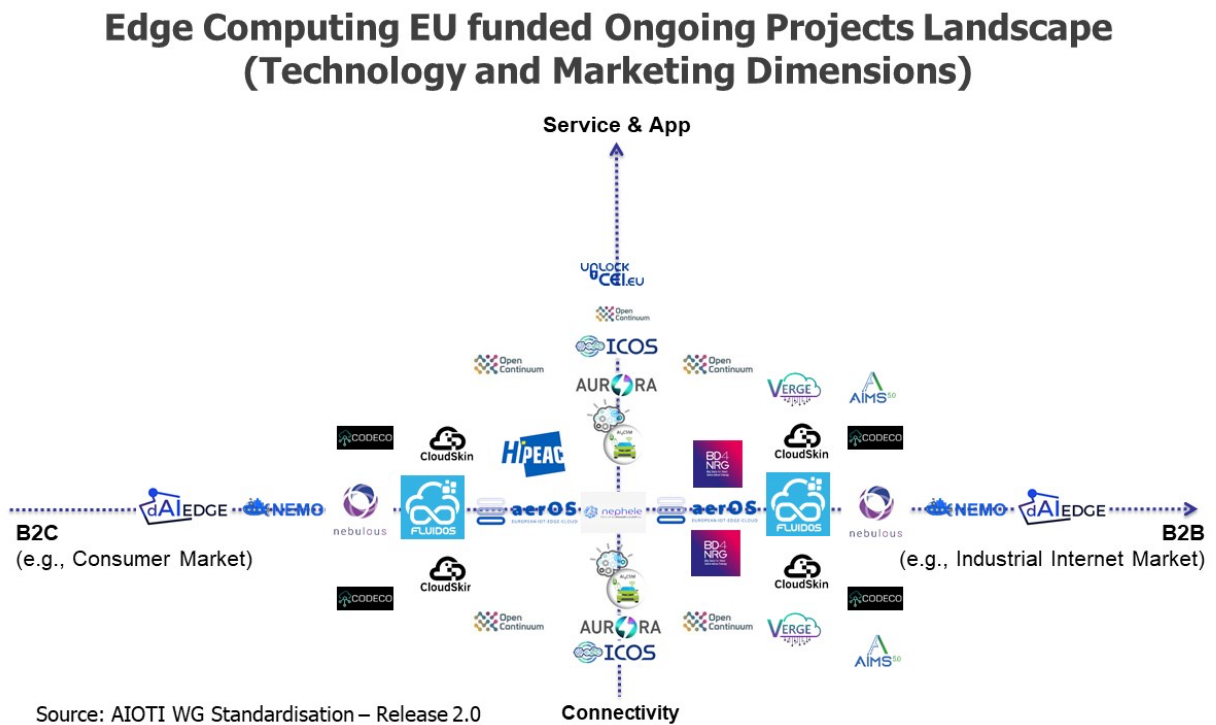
Edge Computing EU funded Ongoing Projects Landscape (Technology and Marketing Dimensions)

Service & App

UNLOCK CEI.EU

Open Continuum

ICOS

Open Continuum

Open Continuum

AURORA

VERGE

AIMS5.0

CODECO

CloudSkin

HiPEAC

BD4NRG

CloudSkin

CODECO

dAIEDGE

NEMO

nebulous

FLUIDOS

aerOS EUROPEAN IOT-EDGE-CLOUD

nephele

aerOS EUROPEAN IOT-EDGE-CLOUD

FLUIDOS

nebulous

NEMO

dAIEDGE

B2C (e.g., Consumer Market)

B2B (e.g., Industrial Internet Market)

BD4NRG

CloudSkir

CloudSkin

CODECO

CODECO

Open Continuum

AURORA

Open Continuum

VERGE

ICOS

AIMS5.0

Source: AIOTI WG Standardisation – Release 2.0

Connectivity